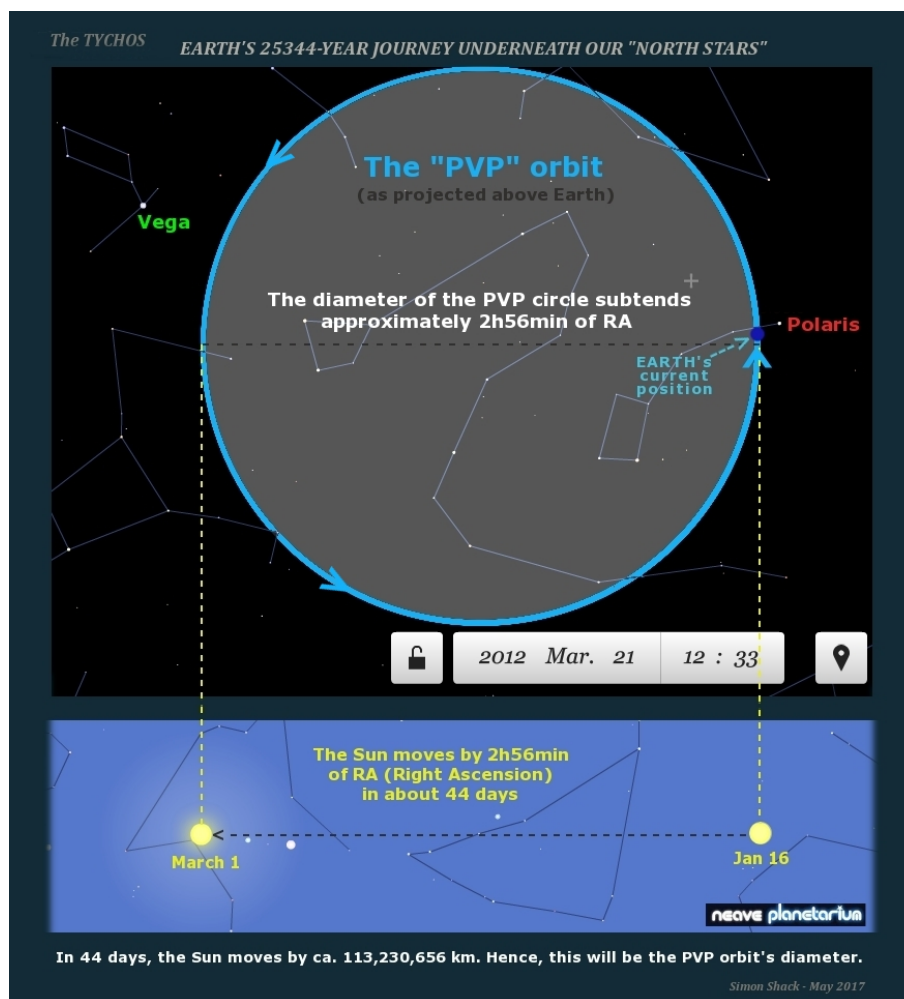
The TYCHOS

EARTH'S 25344-YEAR JOURNEY UNDERNEATH OUR "NORTH STARS"

The "PVP" orbit
(as projected above Earth)

Vega

The diameter of the PVP circle subtends approximately 2h56min of RA

Polaris

EARTH's current position

2012 Mar. 21 12 : 33

The Sun moves by 2h56min of RA (Right Ascension) in about 44 days

March 1

Jan 16

neave planetarium

In 44 days, the Sun moves by ca. 113,230,656 km. Hence, this will be the PVP orbit's diameter.

Simon Shack - May 2017